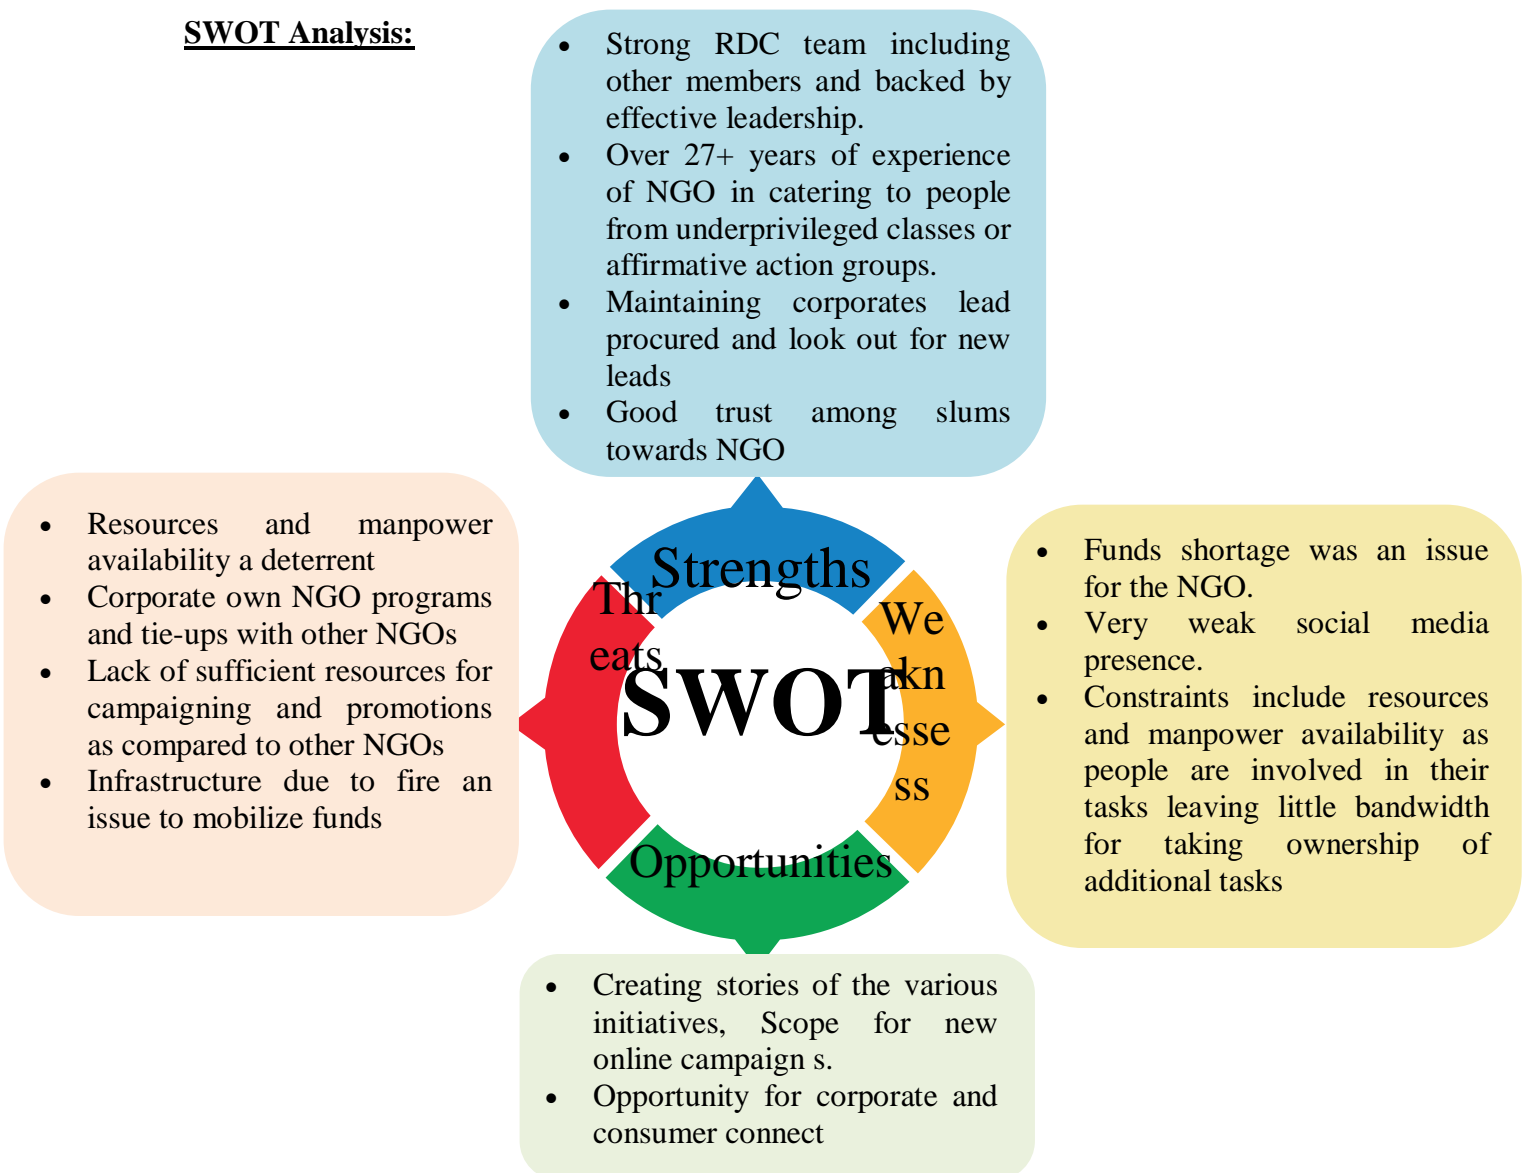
SWOT Analysis:

- Strong RDC team including other members and backed by effective leadership.
- Over 27+ years of experience of NGO in catering to people from underprivileged classes or affirmative action groups.
- Maintaining corporates lead procured and look out for new leads
- Good trust among slums towards NGO

- Resources and manpower availability a deterrent
- Corporate own NGO programs and tie-ups with other NGOs
- Lack of sufficient resources for campaigning and promotions as compared to other NGOs
- Infrastructure due to fire an issue to mobilize funds

Strengths

Thr eats

SWOT

We akn esse ss

Opportunities

- Funds shortage was an issue for the NGO.
- Very weak social media presence.
- Constraints include resources and manpower availability as people are involved in their tasks leaving little bandwidth for taking ownership of additional tasks

- Creating stories of the various initiatives, Scope for new online campaign s.
- Opportunity for corporate and consumer connect